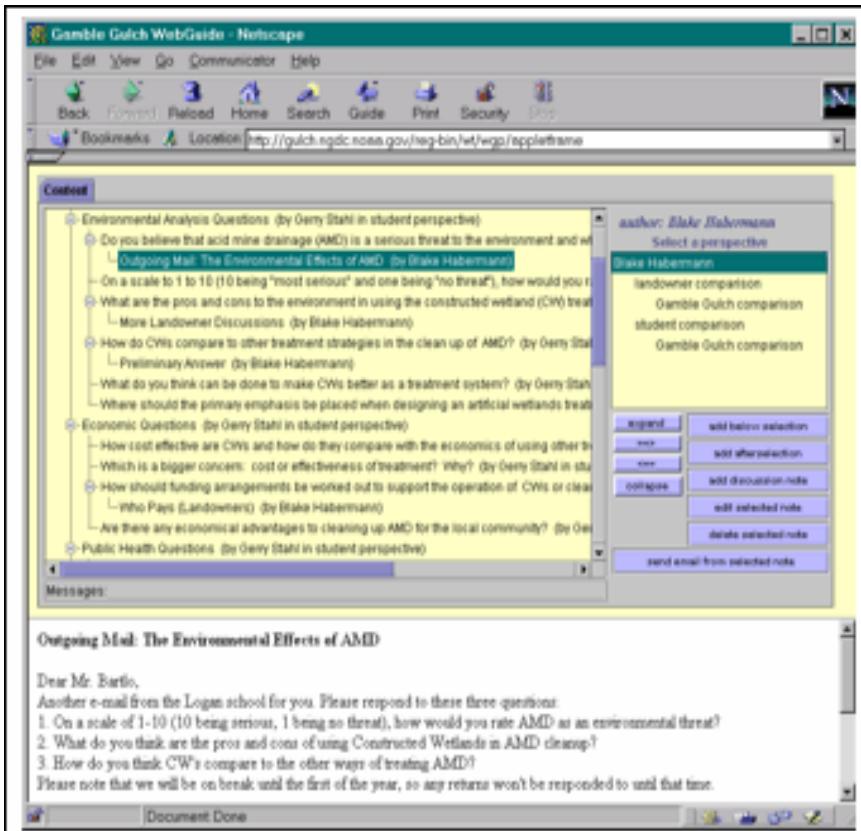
Gamble Gulch WebGuide - Netscape

File Edit View Go Communicator Help

Back Forward Reload Home Search Guide Print Security Stop

Bookmarks Location: http://gulch.ngdc.noaa.gov/reg-bin/wt/wgp/appletframe

Content

Environmental Analysis Questions (by Gerry Stahl in student perspective)
Do you believe that acid mine drainage (AMD) is a serious threat to the environment and w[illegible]
Outgoing Mail: The Environmental Effects of AMD (by Blake Habermann)
On a scale to 1 to 10 (10 being "most serious" and one being "no threat"), how would you r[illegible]
What are the pros and cons to the environment in using the constructed wetland (CW) treat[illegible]
More Landowner Discussions (by Blake Habermann)
How do CWs compare to other treatment strategies in the clean up of AMD? (by Gerry Stah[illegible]
Preliminary Answer (by Blake Habermann)
What do you think can be done to make CWs better as a treatment system? (by Gerry Stah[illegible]
Where should the primary emphasis be placed when designing an artificial wetlands treat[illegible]
Economic Questions (by Gerry Stahl in student perspective)
How cost effective are CWs and how do they compare with the economics of using other t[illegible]
Which is a bigger concern: cost or effectiveness of treatment? Why? (by Gerry Stahl in stu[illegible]
How should funding arrangements be worked out to support the operation of CWs or clea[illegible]
Who Pays (Landowners) (by Blake Habermann)
Are there any economical advantages to cleaning up AMD for the local community? (by Ge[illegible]
Public Health Questions (by Gerry Stahl in student perspective)

Messages:

author: Blake Habermann
Select a perspective
Blake Habermann
landowner comparison
Gamble Gulch comparison
student comparison
Gamble Gulch comparison

expand
>>>
<<<
collapse

add below selection
add after selection
add discussion note
edit selected note
delete selected note
send email from selected note

Outgoing Mail: The Environmental Effects of AMD

Dear Mr. Bartlo,
Another e-mail from the Logan school for you. Please respond to these three questions:
1. On a scale of 1-10 (10 being serious, 1 being no threat), how would you rate AMD as an environmental threat?
2. What do you think are the pros and cons of using Constructed Wetlands in AMD cleanup?
3. How do you think CW's compare to the other ways of treating AMD?
Please note that we will be on break until the first of the year, so any returns won't be responded to until that time.

Document: Done